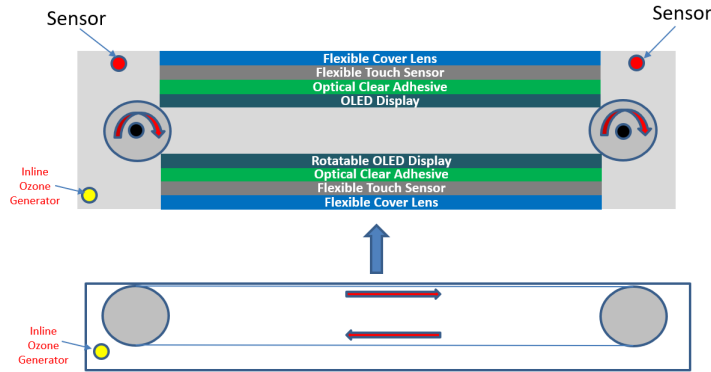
Sensor

Sensor

Flexible Cover Lens
Flexible Touch Sensor
Optical Clear Adhesive
OLED Display

Inline Ozone Generator

Rotatable OLED Display
Optical Clear Adhesive
Flexible Touch Sensor
Flexible Cover Lens

Inline Ozone Generator